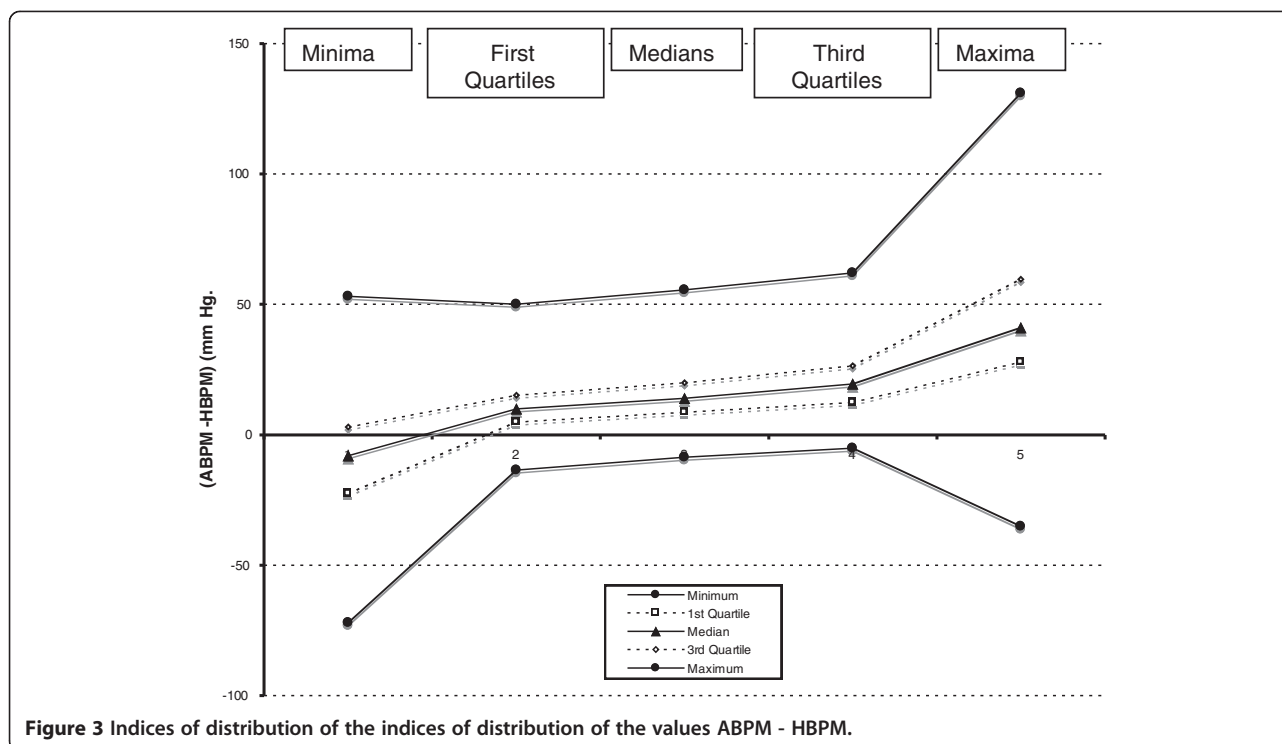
Minima

First Quartiles

Medians

Third Quartiles

Maxima

150

100

50

0

-50

-100

(ABPM -HBPM) (mm Hg.

2

4

5

Minimum

1st Quartile

Median

3rd Quartile

Maximum

**Figure 3** Indices of distribution of the indices of distribution of the values ABPM - HBPM.